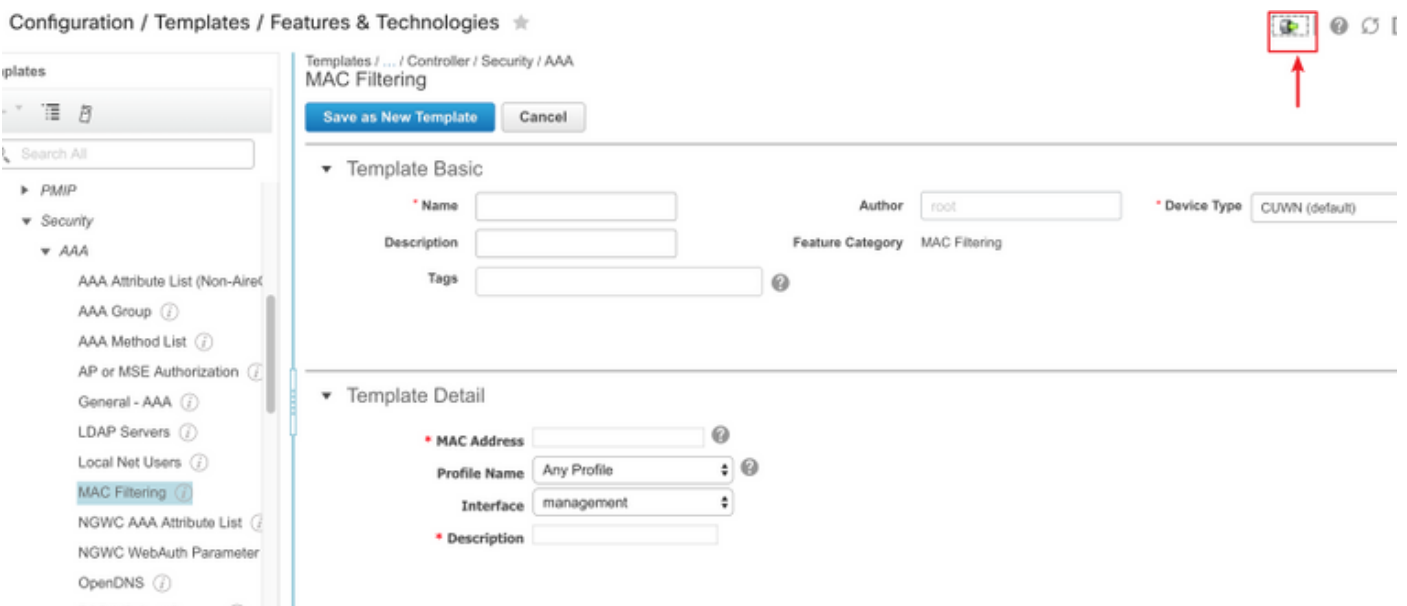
Configuration / Templates / Features & Technologies

plates

Search All

PMIP
Security
AAA
AAA Attribute List (Non-Aire
AAA Group
AAA Method List
AP or MSE Authorization
General - AAA
LDAP Servers
Local Net Users
MAC Filtering
NGWC AAA Attribute List
NGWC WebAuth Parameter
OpenDNS

Templates / ... / Controller / Security / AAA
MAC Filtering

Save as New Template
Cancel

Template Basic

* Name
Author root
* Device Type CUWN (default)
Description
Feature Category MAC Filtering
Tags

Template Detail

* MAC Address
Profile Name Any Profile
Interface management
* Description